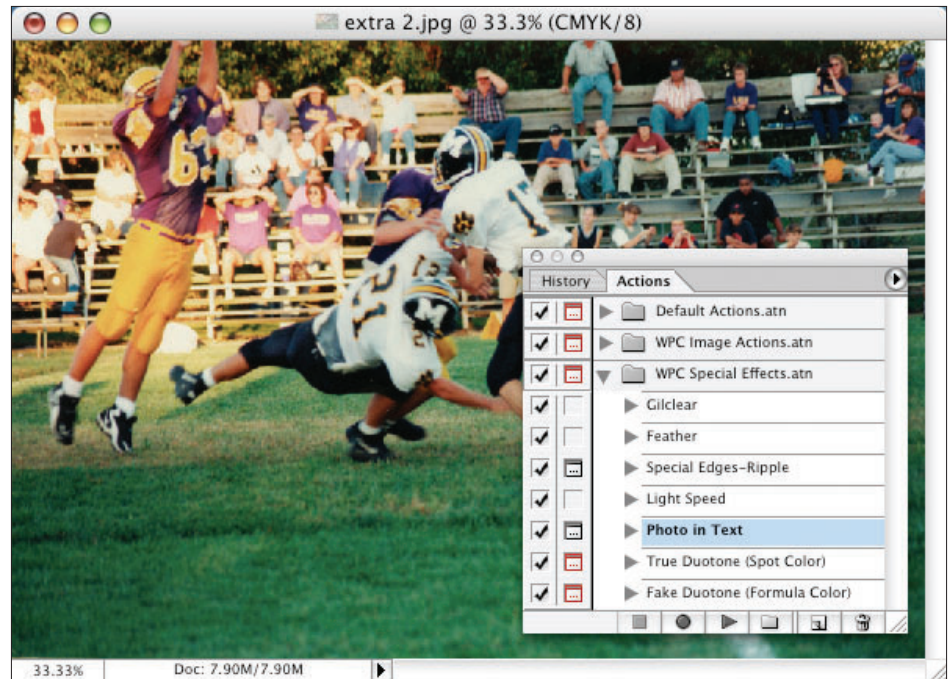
extra 2.jpg @ 33.3% (CMYK/8)

History Actions

Default Actions.atn
WPC Image Actions.atn
WPC Special Effects.atn
Gilclear
Feather
Special Edges-Ripple
Light Speed
Photo in Text
True Duotone (Spot Color)
Fake Duotone (Formula Color)

33.33%
Doc: 7.90M/7.90M